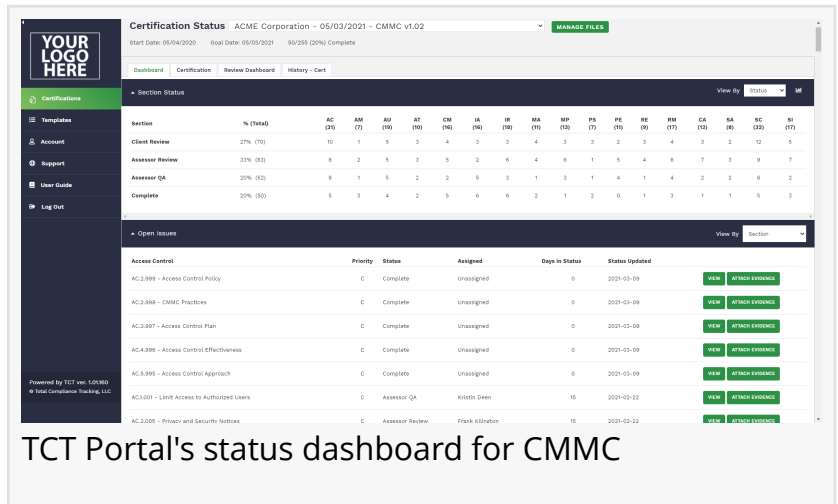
YOUR LOGO HERE

Certifications
Templates
Account
Support
User Guide
Log Out

Powered by TCT ver. 1.01.160
© Total Compliance Tracking, LLC

Certification Status ACME Corporation - 05/03/2021 - CMMC v1.02
MANAGE FILES

Start Date: 05/04/2020 Goal Date: 05/03/2021 50/255 (20%) Complete

Dashboard | Certification | Review Dashboard | History - Cert

Section Status
View By Status

| Section | % (Total) | AC (31) | AM (7) | AU (19) | AT (10) | CM (16) | IA (16) | IR (18) | MA (11) | MP (13) | PS (7) | PE (11) | RE (9) | RM (17) | CA (13) | SA (8) | SC (32) | SI (17) |
|---|---|---|---|---|---|---|---|---|---|---|---|---|---|---|---|---|---|---|
| Client Review | 27% (70) | 10 | 1 | 5 | 3 | 4 | 3 | 3 | 4 | 3 | 2 | 3 | 4 | 3 | 2 | 12 | 5 | |
| Assessor Review | 33% (83) | 8 | 2 | 5 | 3 | 5 | 2 | 6 | 4 | 6 | 1 | 5 | 4 | 6 | 7 | 3 | 9 | 7 |
| Assessor QA | 20% (52) | 8 | 1 | 5 | 2 | 2 | 5 | 3 | 1 | 3 | 1 | 4 | 1 | 4 | 2 | 2 | 6 | 2 |
| Complete | 20% (50) | 5 | 3 | 4 | 2 | 5 | 6 | 6 | 2 | 1 | 2 | 0 | 1 | 3 | 1 | 1 | 5 | 3 |

Open Issues
View By Section

| Access Control | Priority | Status | Assigned | Days in Status | Status Updated | |
|---|---|---|---|---|---|---|
| AC.2.999 - Access Control Policy | C | Complete | Unassigned | 0 | 2021-03-09 | VIEW ATTACH EVIDENCE |
| AC.2.998 - CMMC Practices | C | Complete | Unassigned | 0 | 2021-03-09 | VIEW ATTACH EVIDENCE |
| AC.3.997 - Access Control Plan | C | Complete | Unassigned | 0 | 2021-03-09 | VIEW ATTACH EVIDENCE |
| AC.4.996 - Access Control Effectiveness | C | Complete | Unassigned | 0 | 2021-03-09 | VIEW ATTACH EVIDENCE |
| AC.5.995 - Access Control Approach | C | Complete | Unassigned | 0 | 2021-03-09 | VIEW ATTACH EVIDENCE |
| AC.1.001 - Limit Access to Authorized Users | C | Assessor QA | Kristin Deen | 15 | 2021-02-22 | VIEW ATTACH EVIDENCE |
| AC.2.005 - Privacy and Security Notices | C | Assessor Review | Frank Kilington | 15 | 2021-02-22 | VIEW ATTACH EVIDENCE |

TCT Portal's status dashboard for CMMC